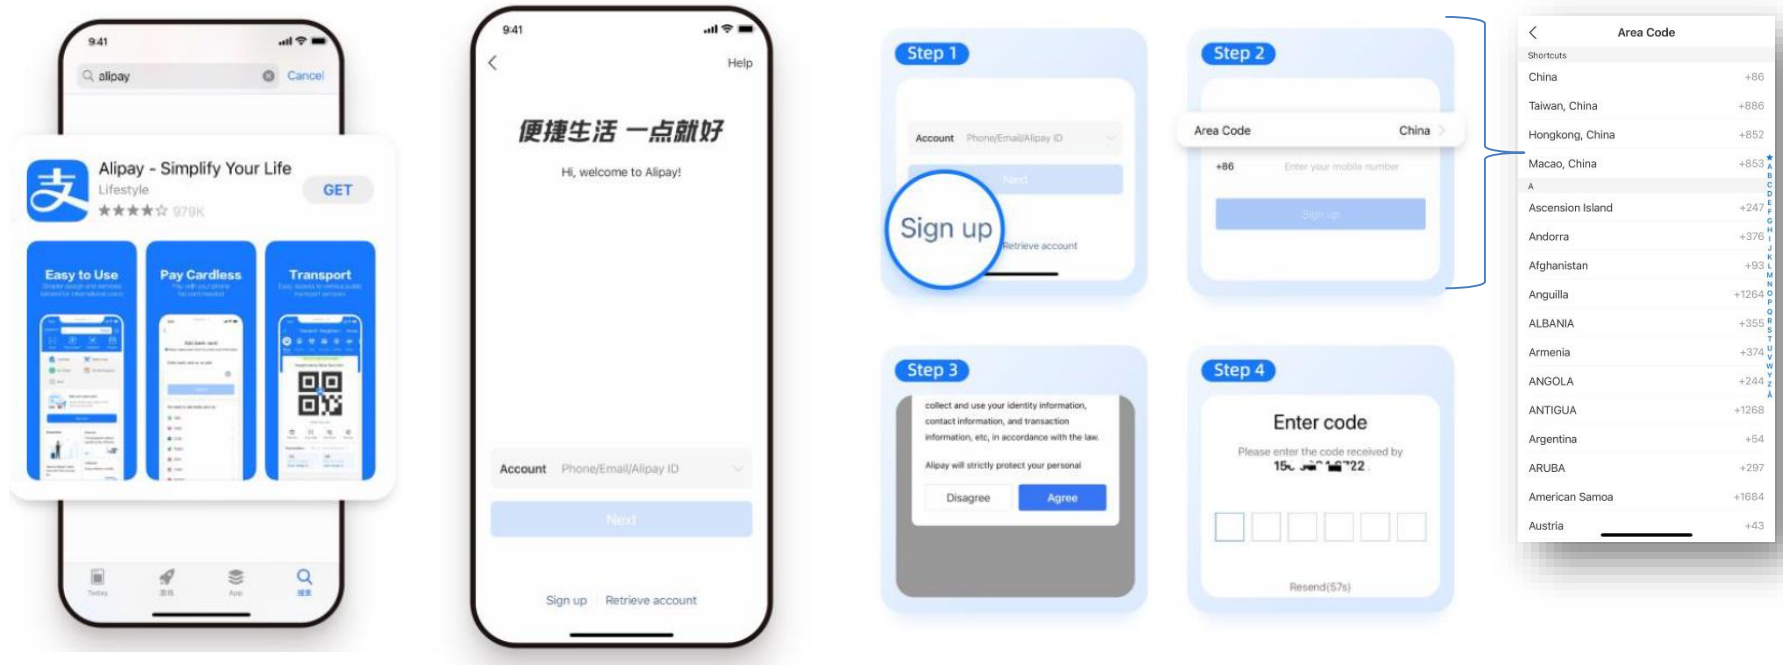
9:41

alipay Cancel

Alipay - Simplify Your Life
Lifestyle
★★★★☆ 979K
GET

Easy to Use

Pay Cardless

Transport

Today

App

9:41

Help

便捷生活 一点就好

Hi, welcome to Alipay!

Account Phone/Email/Alipay ID

Next

Sign up Retrieve account

Step 1

Account Phone/Email/Alipay ID

Next

Sign up

Retrieve account

Step 2

Area Code China

+86 Enter your mobile number

Sign up

Step 3

collect and use your identity information, contact information, and transaction information, etc, in accordance with the law.

Alipay will strictly protect your personal

Disagree Agree

Step 4

Enter code

Please enter the code received by
15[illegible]22

Resend(57s)

Area Code

Shortcuts

| | |
|---|---|
| China | +86 |
| Taiwan, China | +886 |
| Hongkong, China | +852 |
| Macao, China | +853 |
| A | |
| Ascension Island | +247 |
| Andorra | +376 |
| Afghanistan | +93 |
| Anguilla | +1264 |
| ALBANIA | +355 |
| Armenia | +374 |
| ANGOLA | +244 |
| ANTIGUA | +1268 |
| Argentina | +54 |
| ARUBA | +297 |
| American Samoa | +1684 |
| Austria | +43 |

★ A B C D E F G H I J K L M N O P Q R S T U V W X Y Z Ā